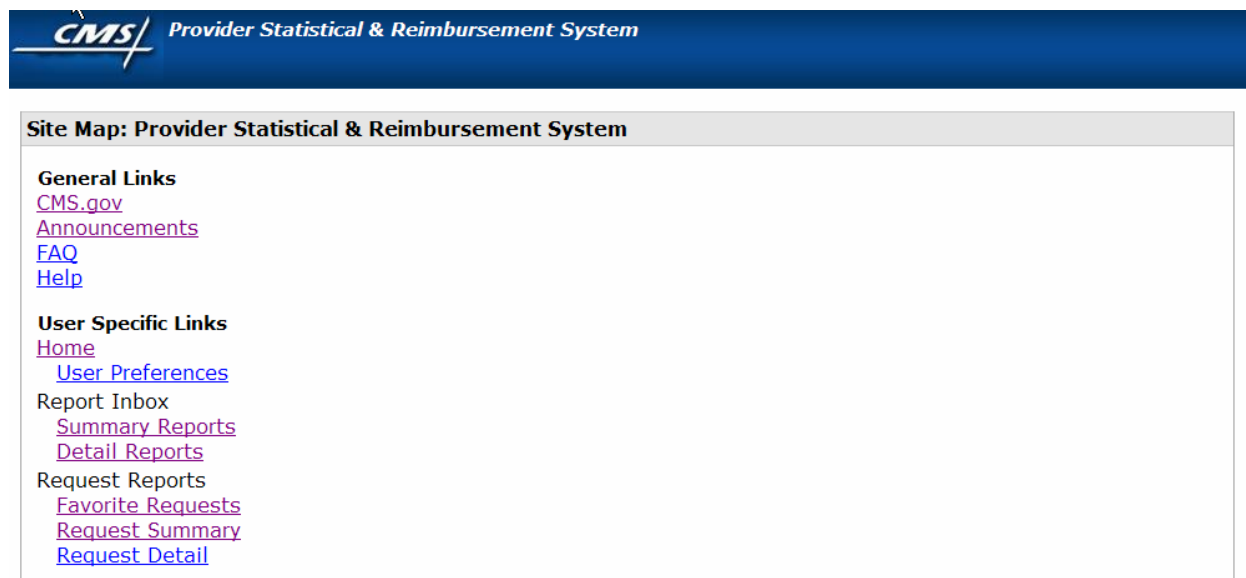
CMS Provider Statistical & Reimbursement System

Site Map: Provider Statistical & Reimbursement System

General Links
CMS.gov
Announcements
FAQ
Help

User Specific Links
Home
User Preferences
Report Inbox
Summary Reports
Detail Reports
Request Reports
Favorite Requests
Request Summary
Request Detail